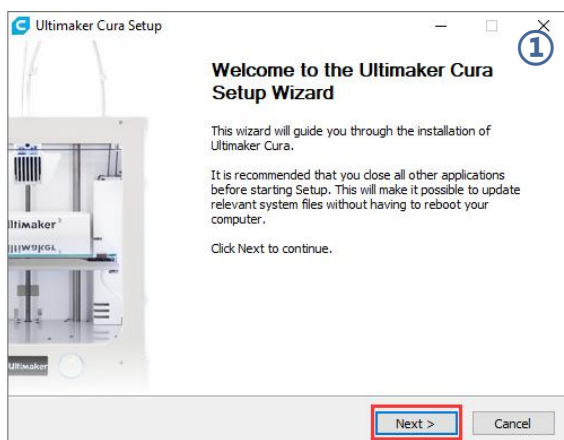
Ultimaker Cura Setup

①

Welcome to the Ultimaker Cura Setup Wizard

This wizard will guide you through the installation of Ultimaker Cura.

It is recommended that you close all other applications before starting Setup. This will make it possible to update relevant system files without having to reboot your computer.

Click Next to continue.

Ultimaker

Ultimaker

Next >

Cancel